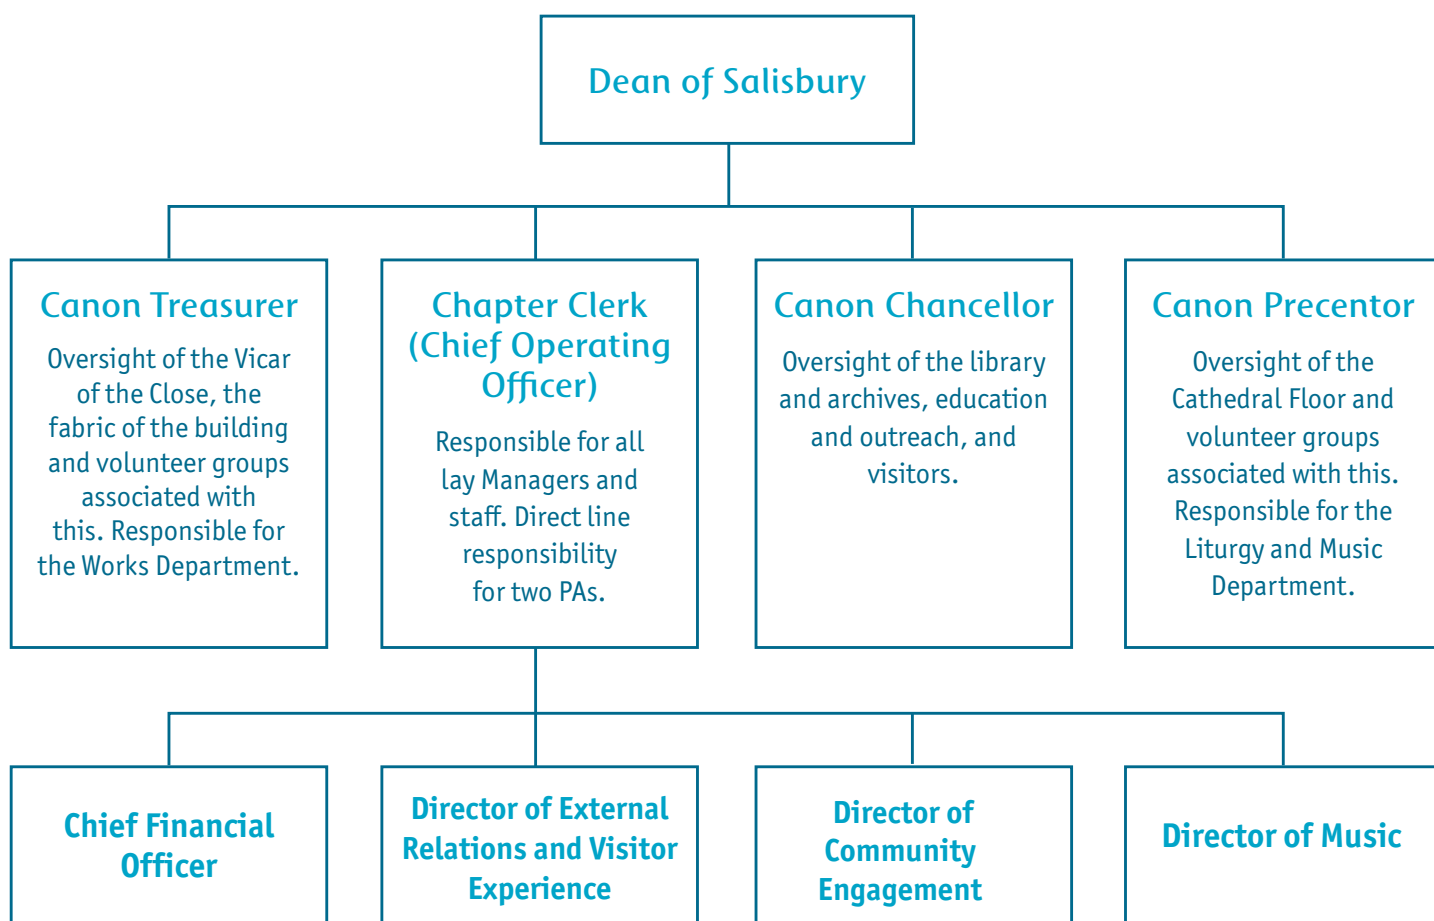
Dean of Salisbury

Canon Treasurer

Oversight of the Vicar of the Close, the fabric of the building and volunteer groups associated with this. Responsible for the Works Department.

Chapter Clerk (Chief Operating Officer)

Responsible for all lay Managers and staff. Direct line responsibility for two PAs.

Canon Chancellor

Oversight of the library and archives, education and outreach, and visitors.

Canon Precentor

Oversight of the Cathedral Floor and volunteer groups associated with this. Responsible for the Liturgy and Music Department.

Chief Financial Officer

Director of External Relations and Visitor Experience

Director of Community Engagement

Director of Music